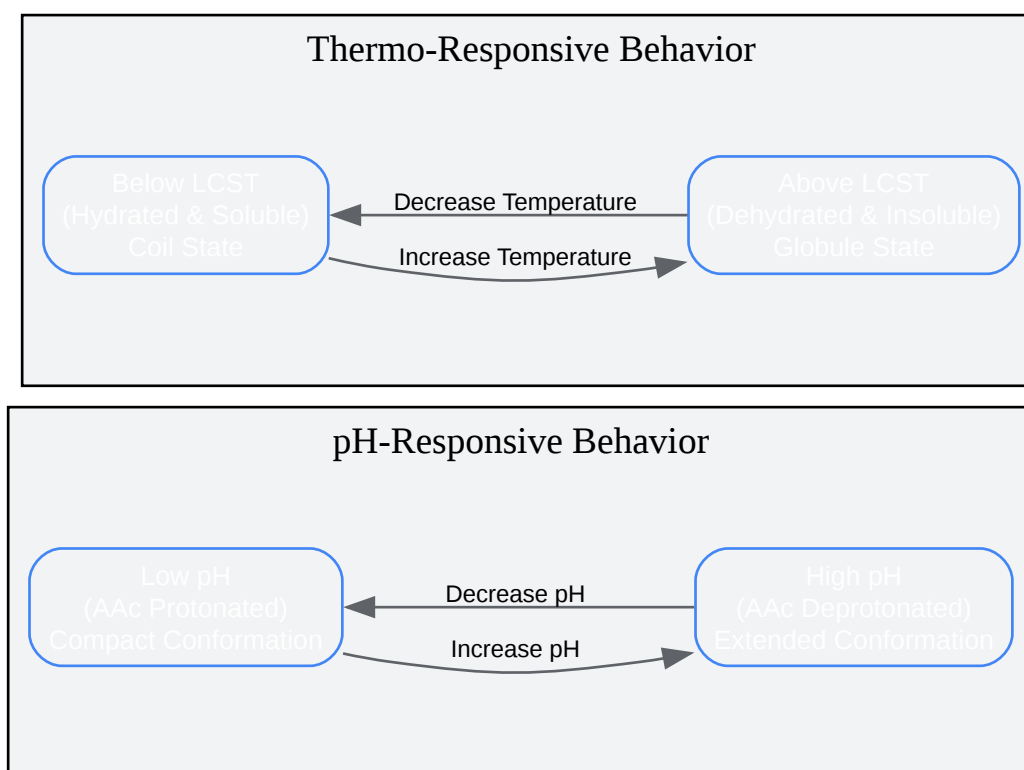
Thermo-Responsive Behavior

Below LCST
(Hydrated & Soluble)
Coil State

Decrease Temperature

Increase Temperature

Above LCST
(Dehydrated & Insoluble)
Globule State

pH-Responsive Behavior

Low pH
(AAc Protonated)
Compact Conformation

Decrease pH

Increase pH

High pH
(AAc Deprotonated)
Extended Conformation